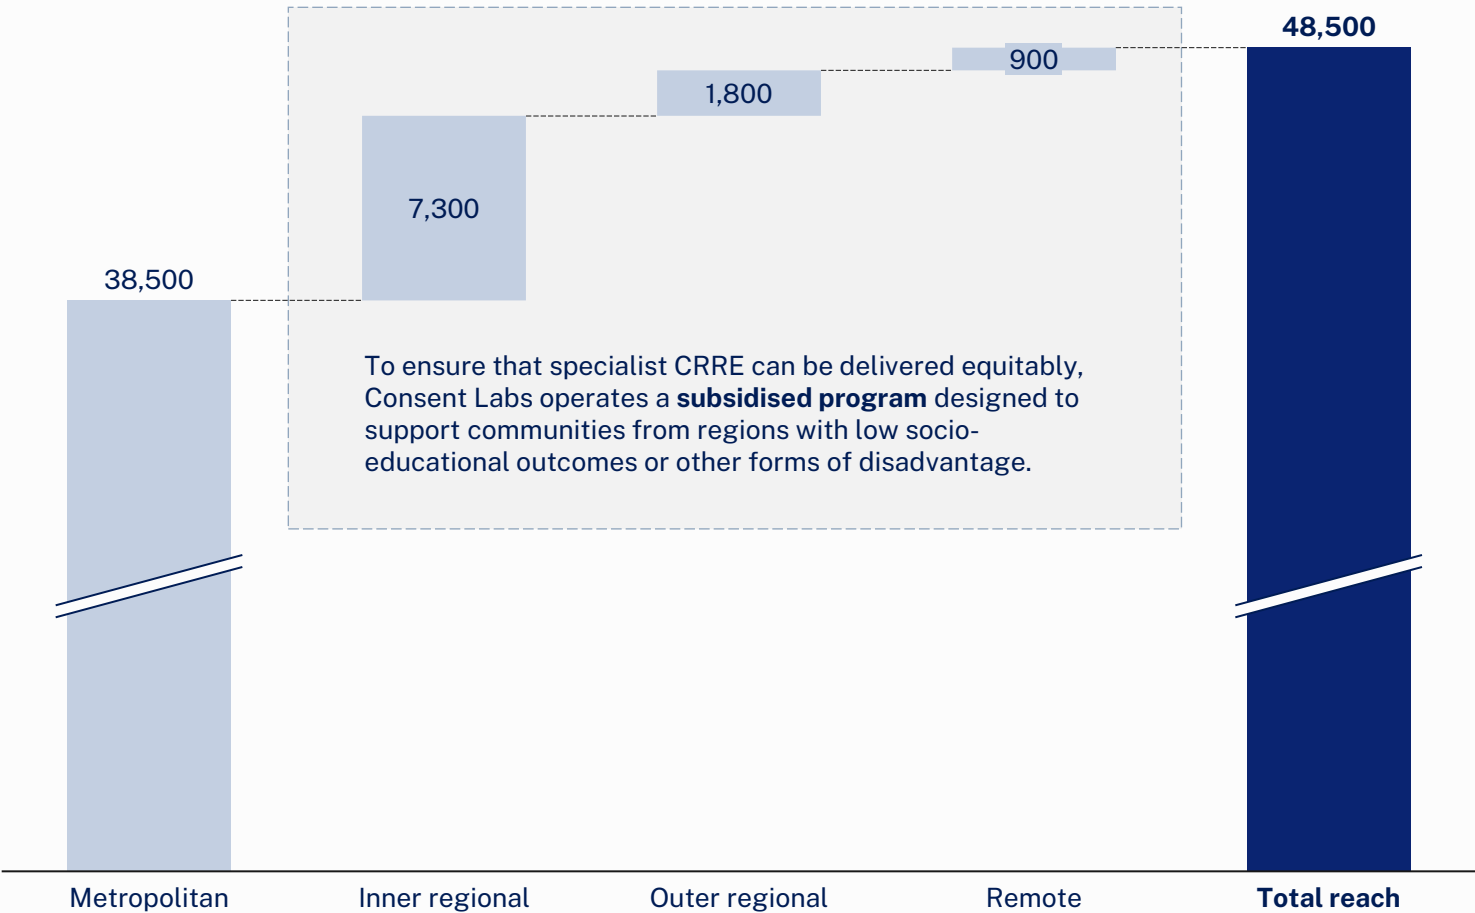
48,500

900

1,800

7,300

38,500

To ensure that specialist CRRE can be delivered equitably, Consent Labs operates a **subsidised program** designed to support communities from regions with low socio-educational outcomes or other forms of disadvantage.

Metropolitan

Inner regional

Outer regional

Remote

**Total reach**